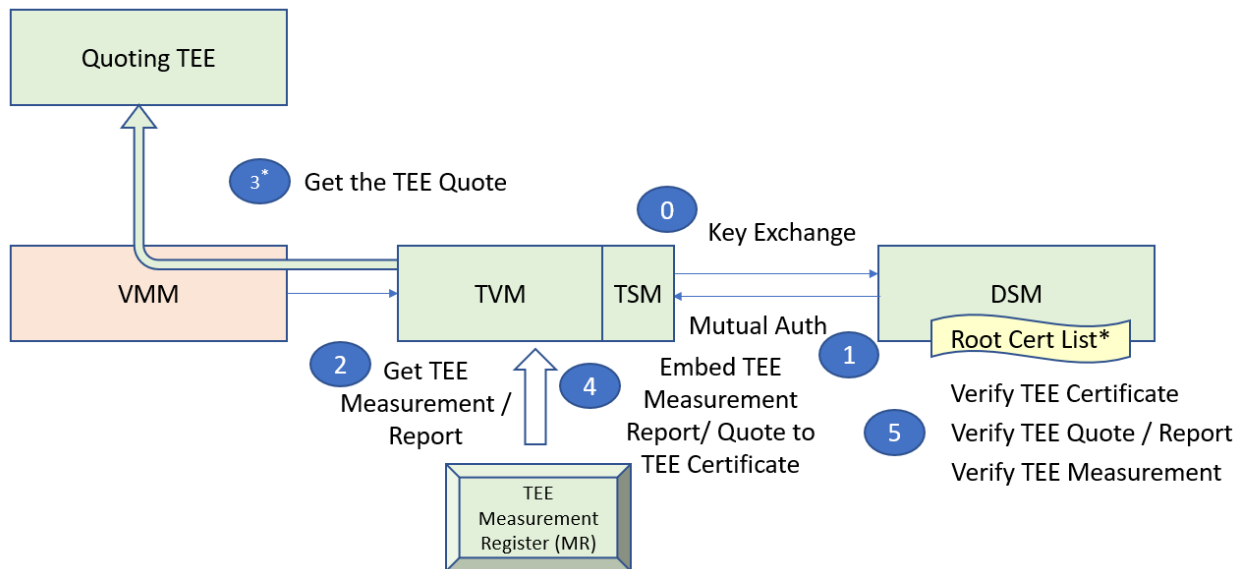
Quoting TEE

$3^*$ Get the TEE Quote

0 Key Exchange

VMM

TVM

TSM

DSM

Mutual Auth

Root Cert List*

1

2 Get TEE Measurement / Report

4 Embed TEE Measurement Report/ Quote to TEE Certificate

5 Verify TEE Certificate
Verify TEE Quote / Report
Verify TEE Measurement

TEE Measurement Register (MR)